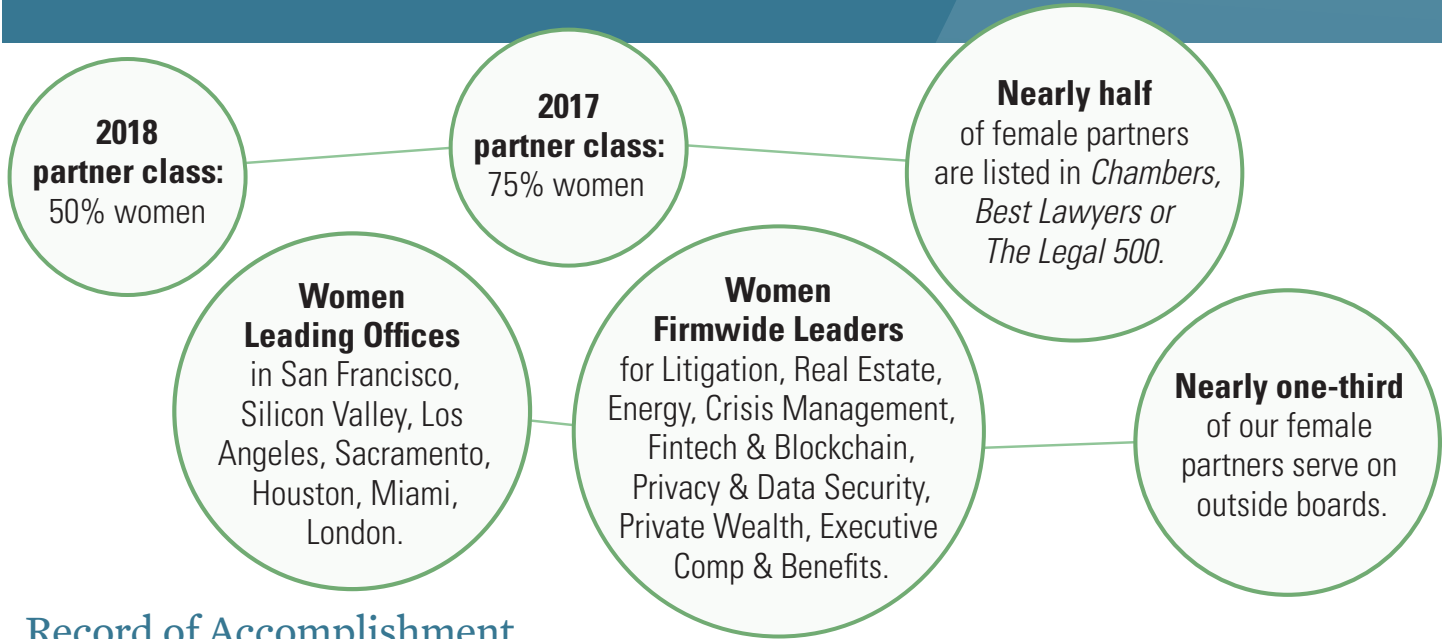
**2018 partner class:**
50% women

**2017 partner class:**
75% women

**Nearly half**
of female partners are listed in *Chambers, Best Lawyers or The Legal 500.*

**Women Leading Offices**
in San Francisco, Silicon Valley, Los Angeles, Sacramento, Houston, Miami, London.

**Women Firmwide Leaders**
for Litigation, Real Estate, Energy, Crisis Management, Fintech & Blockchain, Privacy & Data Security, Private Wealth, Executive Comp & Benefits.

**Nearly one-third**
of our female partners serve on outside boards.

Record of Accomplishment